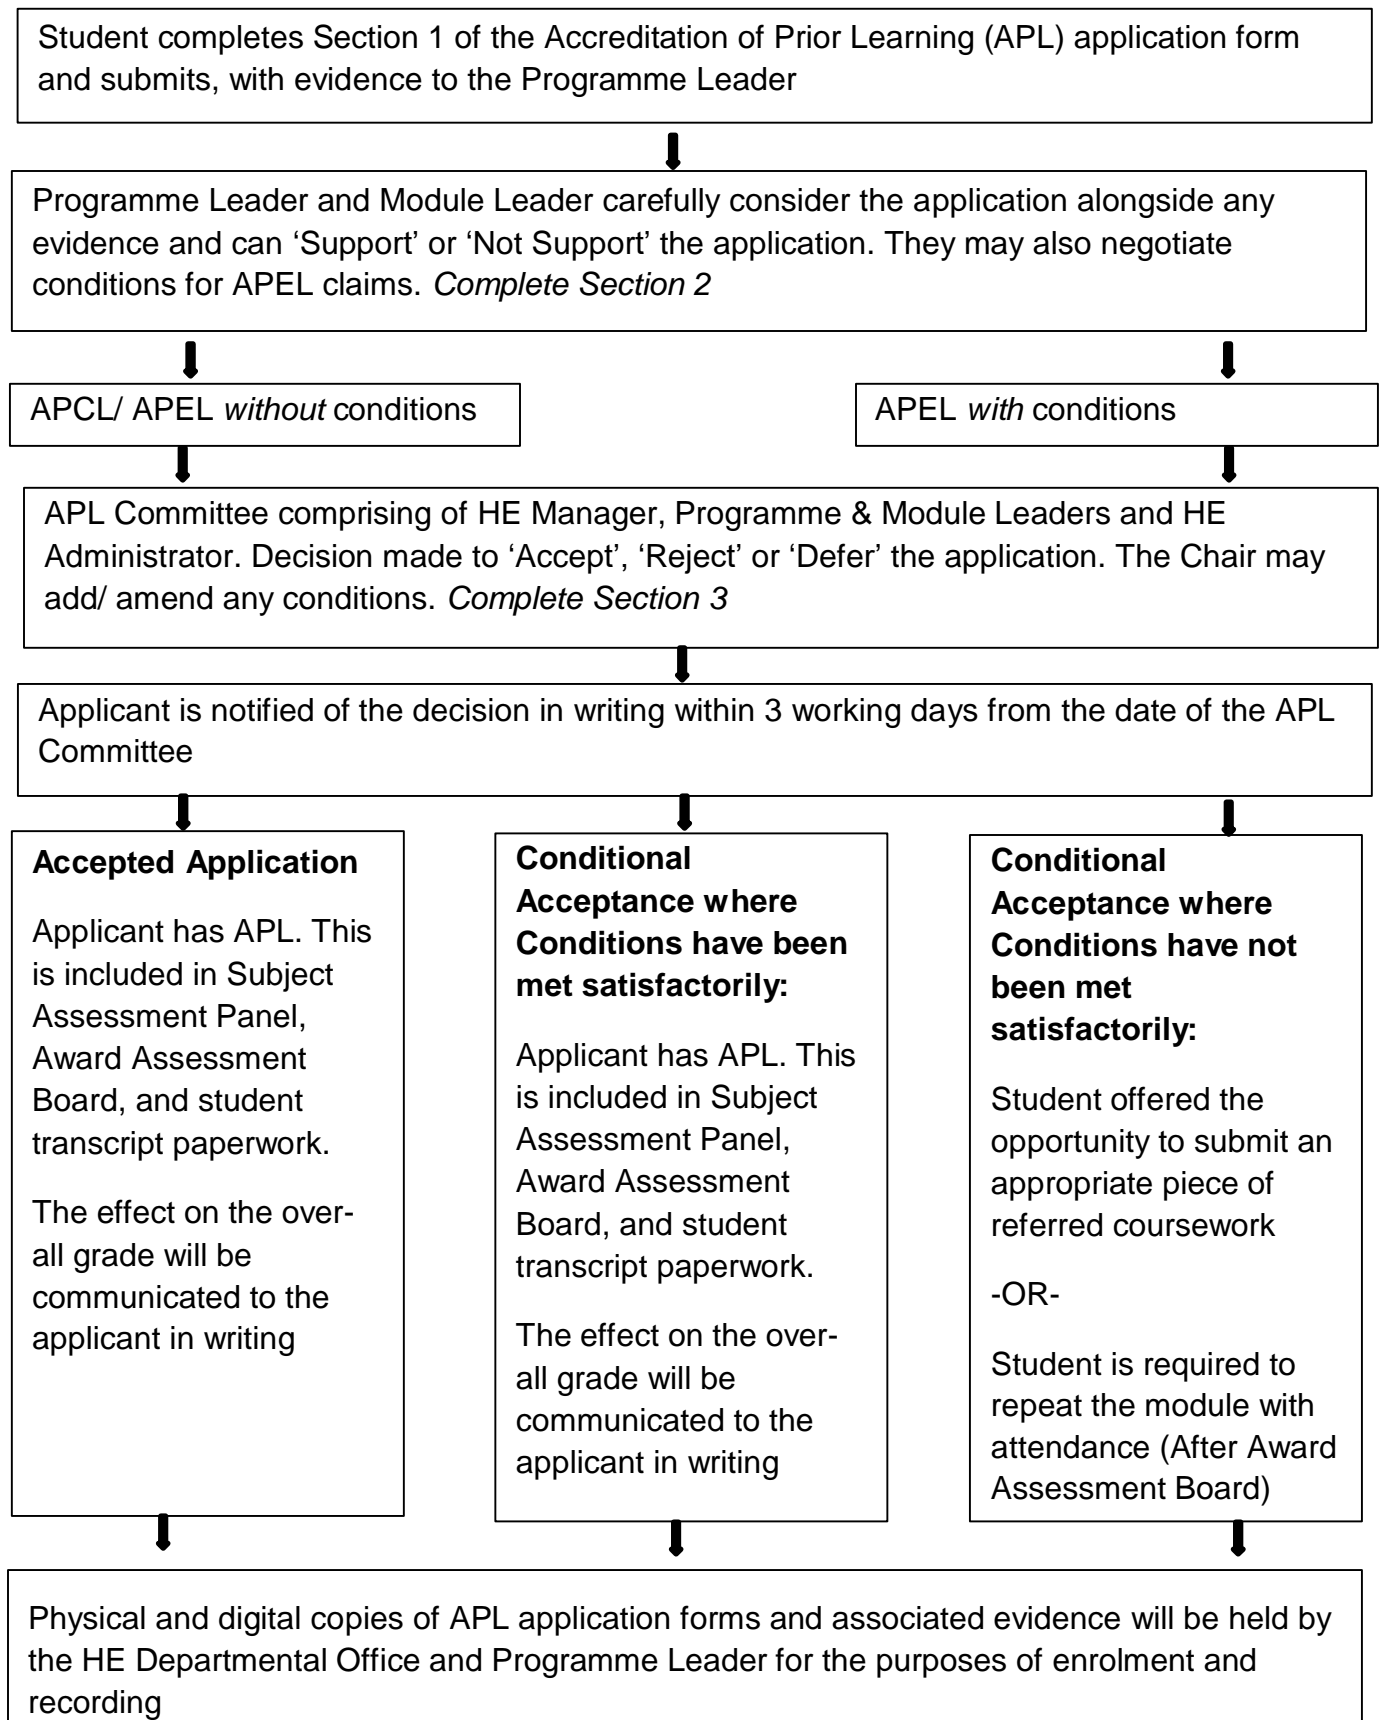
Student completes Section 1 of the Accreditation of Prior Learning (APL) application form and submits, with evidence to the Programme Leader

Programme Leader and Module Leader carefully consider the application alongside any evidence and can 'Support' or 'Not Support' the application. They may also negotiate conditions for APEL claims. *Complete Section 2*

APCL/ APEL *without* conditions

APEL *with* conditions

APL Committee comprising of HE Manager, Programme & Module Leaders and HE Administrator. Decision made to 'Accept', 'Reject' or 'Defer' the application. The Chair may add/ amend any conditions. *Complete Section 3*

Applicant is notified of the decision in writing within 3 working days from the date of the APL Committee

**Accepted Application**

Applicant has APL. This is included in Subject Assessment Panel, Award Assessment Board, and student transcript paperwork.

The effect on the overall grade will be communicated to the applicant in writing

**Conditional Acceptance where Conditions have been met satisfactorily:**

Applicant has APL. This is included in Subject Assessment Panel, Award Assessment Board, and student transcript paperwork.

The effect on the overall grade will be communicated to the applicant in writing

**Conditional Acceptance where Conditions have not been met satisfactorily:**

Student offered the opportunity to submit an appropriate piece of referred coursework

-OR-

Student is required to repeat the module with attendance (After Award Assessment Board)

Physical and digital copies of APL application forms and associated evidence will be held by the HE Departmental Office and Programme Leader for the purposes of enrolment and recording